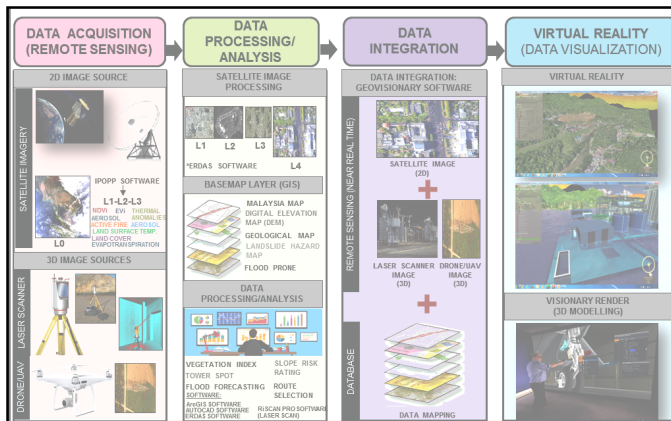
DATA ACQUISITION (REMOTE SENSING)

2D IMAGE SOURCE

SATELLITE IMAGERY

IPOPP SOFTWARE

L1-L2-L3

NDVI EVI THERMAL ANOMALIES
AEROSOL
ACTIVE FIRE AEROSOL
LAND SURFACE TEMP
LAND COVER
EVAPOTRANSPIRATION

L0

3D IMAGE SOURCES

LASER SCANNER

DRONE/UAV

DATA PROCESSING/ ANALYSIS

SATELLITE IMAGE PROCESSING

L1 L2 L3 L4

*ERDAS SOFTWARE

BASEMAP LAYER (GIS)

MALAYSIA MAP
DIGITAL ELEVATION MAP (DEM)
GEOLOGICAL MAP
LANDSLIDE HAZARD MAP
FLOOD PRONE

DATA PROCESSING/ANALYSIS

VEGETATION INDEX
TOWER SPOT
FLOOD FORECASTING
SLOPE RISK RATING
ROUTE SELECTION

SOFTWARE:
ArcGIS SOFTWARE
AUTOCAD SOFTWARE
ERDAS SOFTWARE
RiSCAN PRO SOFTWARE (LASER SCAN)

DATA INTEGRATION

DATA INTEGRATION: GEOVISIONARY SOFTWARE

REMOTE SENSING (NEAR REAL TIME)

SATELLITE IMAGE (2D)

LASER SCANNER IMAGE (3D)

DRONE/UAV IMAGE (3D)

DATABASE

DATA MAPPING

VIRTUAL REALITY (DATA VISUALIZATION)

VIRTUAL REALITY

VISIONARY RENDER (3D MODELLING)